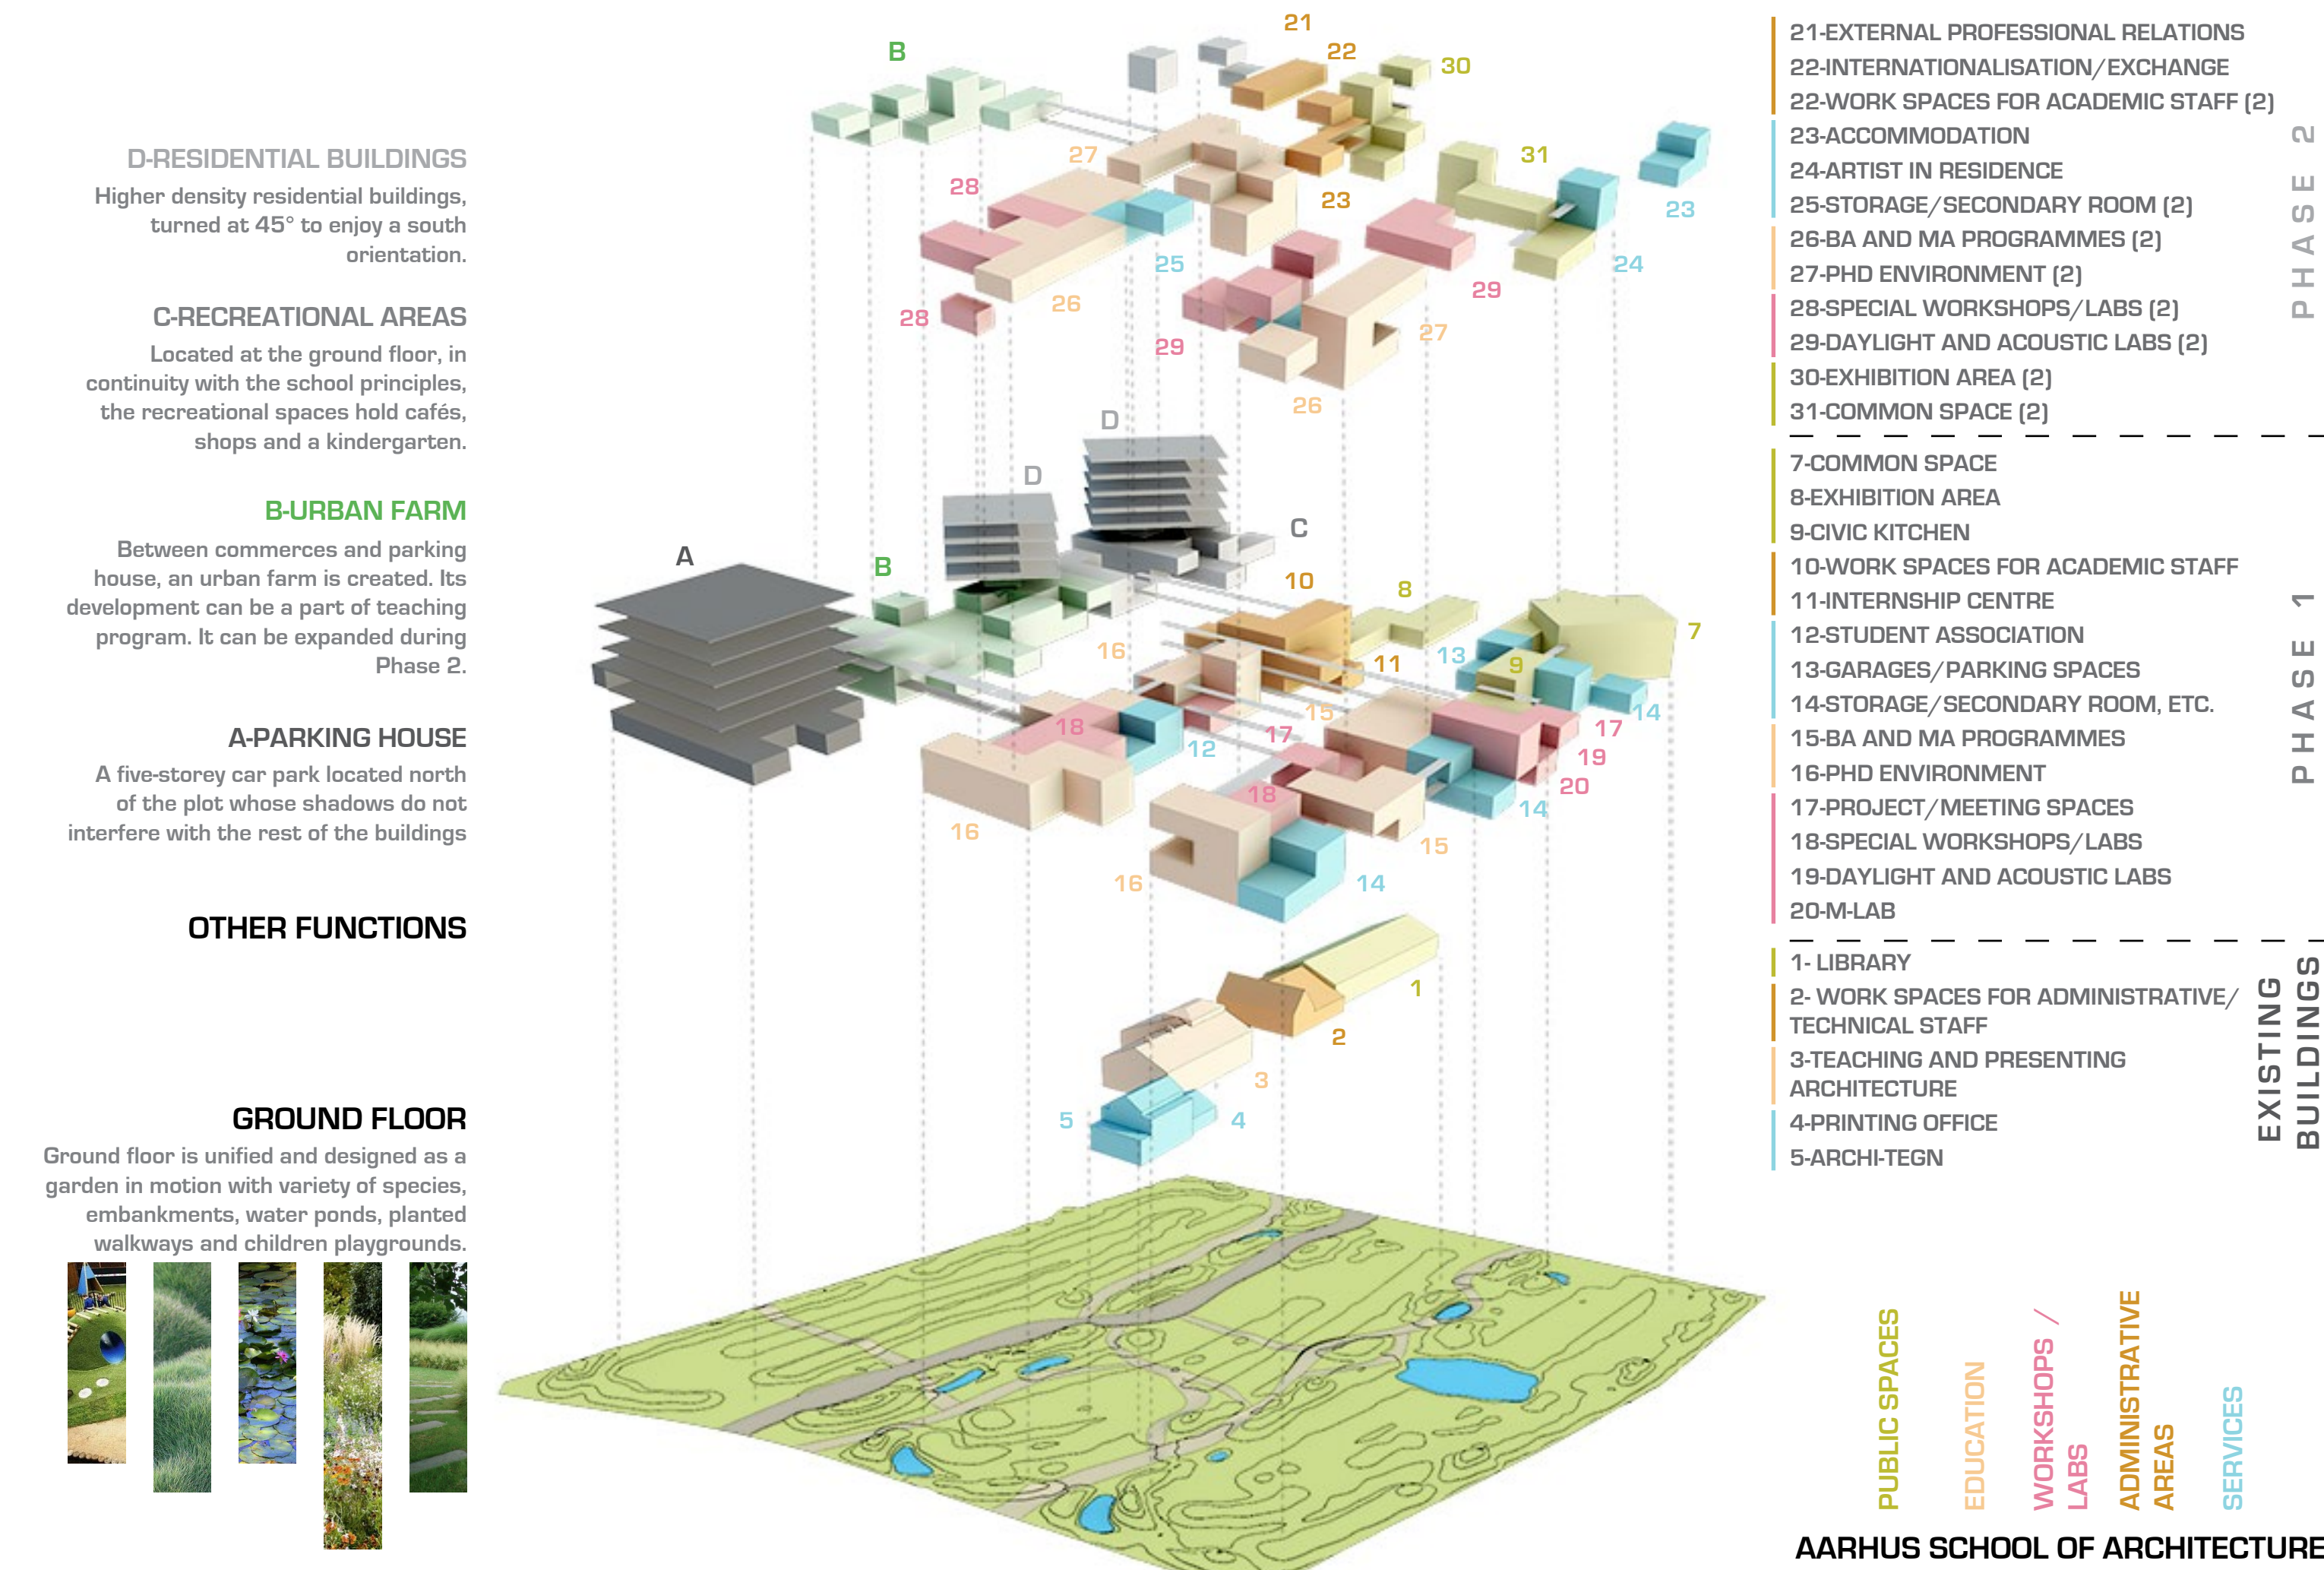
D-RESIDENTIAL BUILDINGS
Higher density residential buildings, turned at 45° to enjoy a south orientation.

C-RECREATIONAL AREAS
Located at the ground floor, in continuity with the school principles, the recreational spaces hold cafés, shops and a kindergarten.

B-URBAN FARM
Between commerces and parking house, an urban farm is created. Its development can be a part of teaching program. It can be expanded during Phase 2.

A-PARKING HOUSE
A five-storey car park located north of the plot whose shadows do not interfere with the rest of the buildings

OTHER FUNCTIONS

GROUND FLOOR
Ground floor is unified and designed as a garden in motion with variety of species, embankments, water ponds, planted walkways and children playgrounds.

B 21 22 30 27 28 23 31 23 25 24 28 26 29 29 27 26 D D C A B 10 8 7 16 11 13 9 15 14 18 12 17 17 19 20 18 14 16 15 16 14 1 2 3 5 4

21-EXTERNAL PROFESSIONAL RELATIONS
22-INTERNATIONALISATION/EXCHANGE
22-WORK SPACES FOR ACADEMIC STAFF (2)
23-ACCOMMODATION
24-ARTIST IN RESIDENCE
25-STORAGE/SECONDARY ROOM (2)
26-BA AND MA PROGRAMMES (2)
27-PHD ENVIRONMENT (2)
28-SPECIAL WORKSHOPS/LABS (2)
29-DAYLIGHT AND ACOUSTIC LABS (2)
30-EXHIBITION AREA (2)
31-COMMON SPACE (2)
PHASE 2

7-COMMON SPACE
8-EXHIBITION AREA
9-CIVIC KITCHEN
10-WORK SPACES FOR ACADEMIC STAFF
11-INTERNSHIP CENTRE
12-STUDENT ASSOCIATION
13-GARAGES/PARKING SPACES
14-STORAGE/SECONDARY ROOM, ETC.
15-BA AND MA PROGRAMMES
16-PHD ENVIRONMENT
17-PROJECT/MEETING SPACES
18-SPECIAL WORKSHOPS/LABS
19-DAYLIGHT AND ACOUSTIC LABS
20-M-LAB
PHASE 1

1- LIBRARY
2- WORK SPACES FOR ADMINISTRATIVE/ TECHNICAL STAFF
3-TEACHING AND PRESENTING ARCHITECTURE
4-PRINTING OFFICE
5-ARCHI-TEGN
EXISTING BUILDINGS

PUBLIC SPACES
EDUCATION
WORKSHOPS / LABS
ADMINISTRATIVE AREAS
SERVICES

AARHUS SCHOOL OF ARCHITECTURE